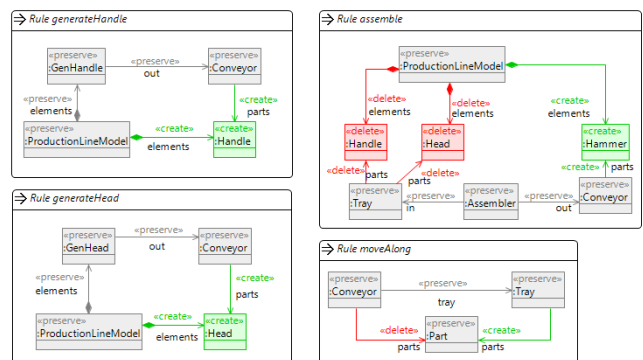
Rule generateHandle

«preserve»
:GenHandle

«preserve»
out

«preserve»
:Conveyor

«preserve»
elements

«create»
parts

«preserve»
:ProductionLineModel

«create»
elements

«create»
:Handle

Rule generateHead

«preserve»
:GenHead

«preserve»
out

«preserve»
:Conveyor

«preserve»
elements

«create»
parts

«preserve»
:ProductionLineModel

«create»
elements

«create»
:Head

Rule assemble

«preserve»
:ProductionLineModel

«delete»
elements

«delete»
elements

«create»
elements

«delete»
:Handle

«delete»
:Head

«create»
:Hammer

«delete»
parts

«delete»
parts

«create»
parts

«preserve»
:Tray

«preserve»
in

«preserve»
:Assembler

«preserve»
out

«preserve»
:Conveyor

Rule moveAlong

«preserve»
:Conveyor

«preserve»
tray

«preserve»
:Tray

«delete»
parts

«preserve»
:Part

«create»
parts